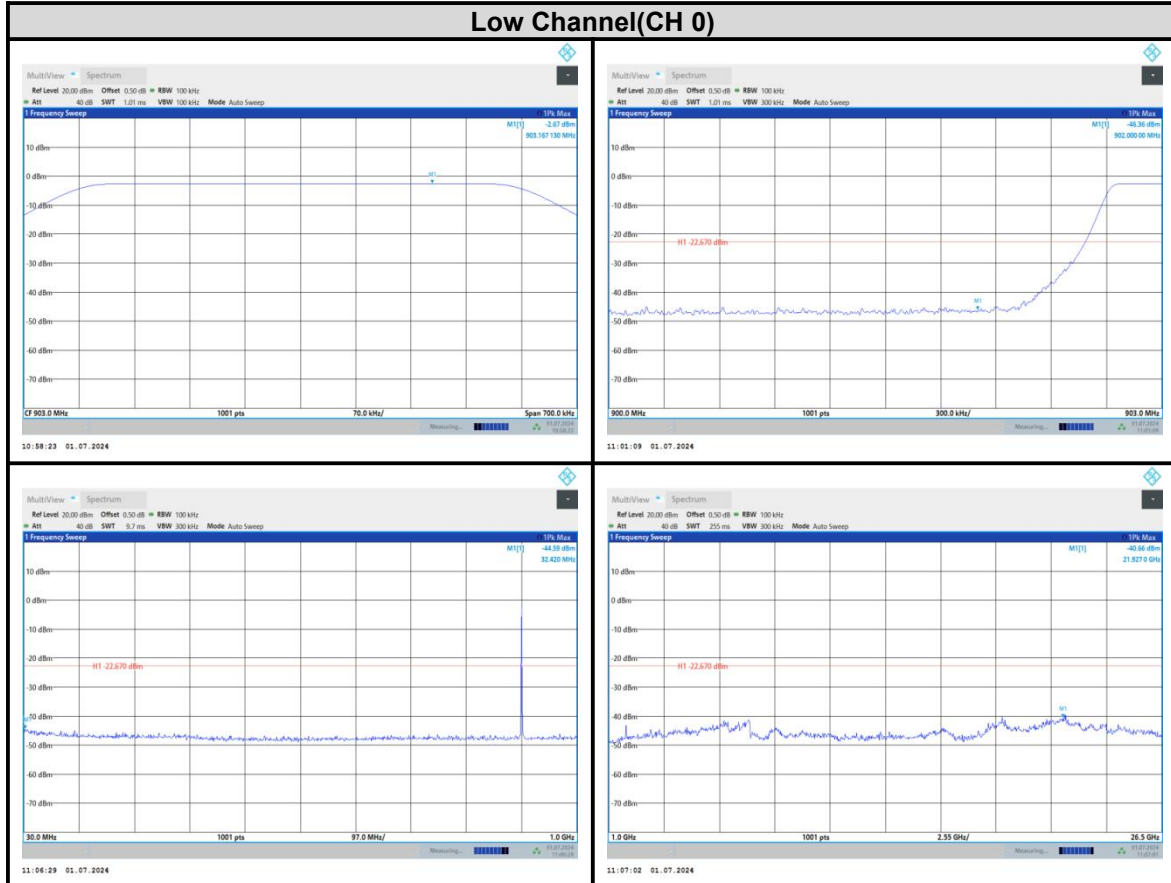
Low Channel(CH 0)

MultiView Spectrum
Ref Level 20.00 dBm Offset 0.50 dB RBW 100 kHz
Att 40 dB SWT 1.01 ms VBW 100 kHz Mode Auto Sweep
1 Frequency Sweep
1Pk Max
M1[1] -2.67 dBm
903.167 130 MHz
10 dBm
0 dBm
M1
-10 dBm
-20 dBm
-30 dBm
-40 dBm
-50 dBm
-60 dBm
-70 dBm
CF 903.0 MHz 1001 pts 70.0 kHz/ Span 700.0 kHz
Measuring...
01.07.2024 10:58:22
10:58:23 01.07.2024

MultiView Spectrum
Ref Level 20.00 dBm Offset 0.50 dB RBW 100 kHz
Att 40 dB SWT 1.01 ms VBW 300 kHz Mode Auto Sweep
1 Frequency Sweep
1Pk Max
M1[1] -46.36 dBm
902.000 00 MHz
10 dBm
0 dBm
-10 dBm
-20 dBm
H1 -22.670 dBm
-30 dBm
-40 dBm
M1
-50 dBm
-60 dBm
-70 dBm
900.0 MHz 1001 pts 300.0 kHz/ 903.0 MHz
Measuring...
01.07.2024 11:01:09
11:01:09 01.07.2024

MultiView Spectrum
Ref Level 20.00 dBm Offset 0.50 dB RBW 100 kHz
Att 40 dB SWT 9.7 ms VBW 300 kHz Mode Auto Sweep
1 Frequency Sweep
1Pk Max
M1[1] -44.59 dBm
32.420 MHz
10 dBm
0 dBm
-10 dBm
-20 dBm
H1 -22.670 dBm
-30 dBm
-40 dBm
M1
-50 dBm
-60 dBm
-70 dBm
30.0 MHz 1001 pts 97.0 MHz/ 1.0 GHz
Measuring...
01.07.2024 11:06:29
11:06:29 01.07.2024

MultiView Spectrum
Ref Level 20.00 dBm Offset 0.50 dB RBW 100 kHz
Att 40 dB SWT 255 ms VBW 300 kHz Mode Auto Sweep
1 Frequency Sweep
1Pk Max
M1[1] -40.66 dBm
21.927 0 GHz
10 dBm
0 dBm
-10 dBm
-20 dBm
H1 -22.670 dBm
-30 dBm
-40 dBm
M1
-50 dBm
-60 dBm
-70 dBm
1.0 GHz 1001 pts 2.55 GHz/ 26.5 GHz
Measuring...
01.07.2024 11:07:01
11:07:02 01.07.2024